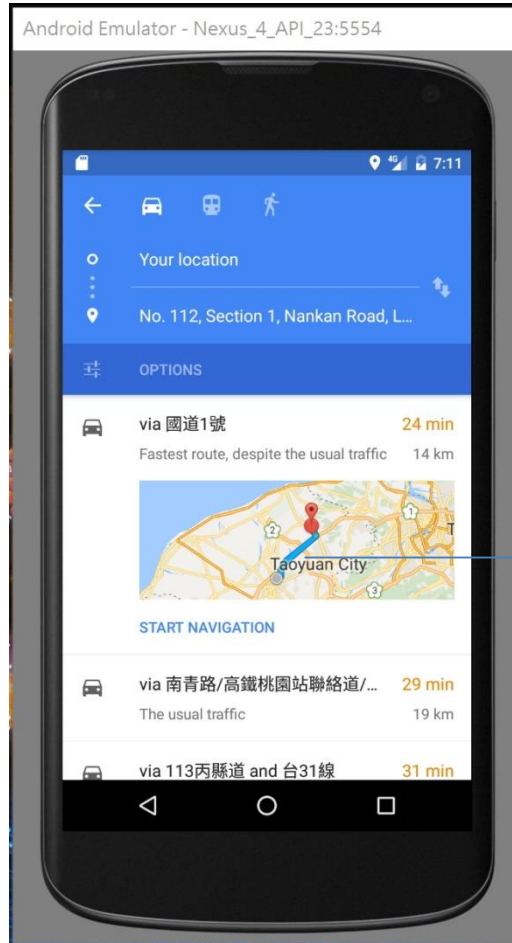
Android Emulator - Nexus_4_API_23:5554

4G 7:11

Your location

No. 112, Section 1, Nankan Road, L...

OPTIONS

via 國道1號 24 min

Fastest route, despite the usual traffic 14 km

2

1

3

Taoyuan City

START NAVIGATION

via 南青路/高鐵桃園站聯絡道/... 29 min

The usual traffic 19 km

via 113丙縣道 and 台31線 31 min